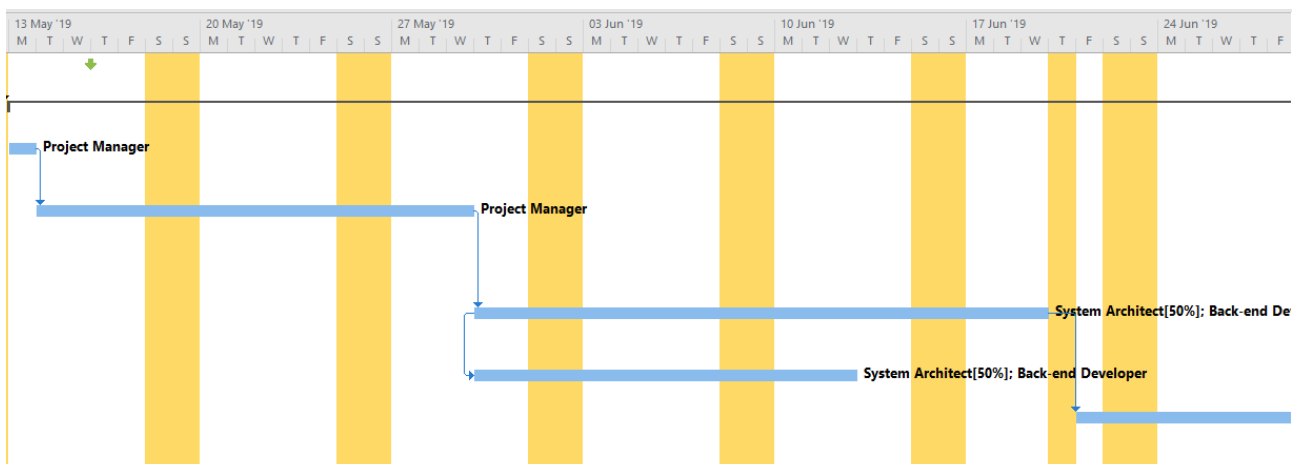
13 May '19
M T W T F S S
20 May '19
M T W T F S S
27 May '19
M T W T F S S
03 Jun '19
M T W T F S S
10 Jun '19
M T W T F S S
17 Jun '19
M T W T F S S
24 Jun '19
M T W T F

Project Manager

Project Manager

System Architect[50%]; Back-end De

System Architect[50%]; Back-end Developer